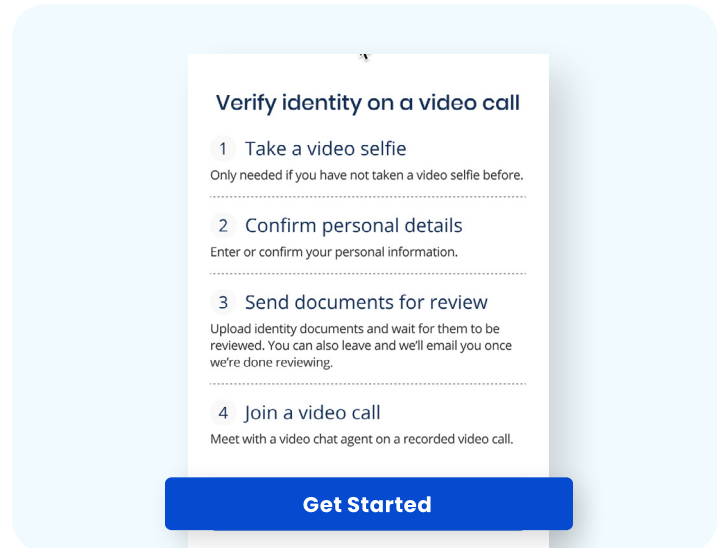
Verify identity on a video call

1 Take a video selfie
Only needed if you have not taken a video selfie before.

2 Confirm personal details
Enter or confirm your personal information.

3 Send documents for review
Upload identity documents and wait for them to be reviewed. You can also leave and we'll email you once we're done reviewing.

4 Join a video call
Meet with a video chat agent on a recorded video call.

Get Started